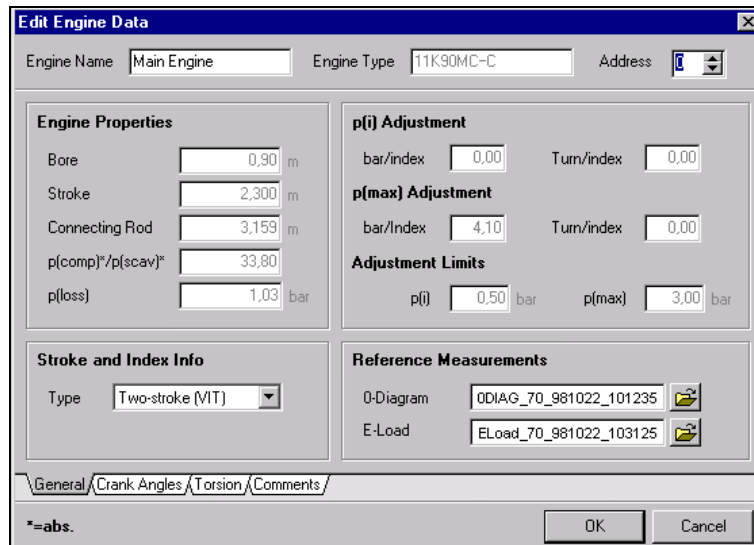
Edit Engine Data

Engine Name Main Engine
Engine Type 11K90MC-C
Address 0

Engine Properties
Bore 0,90 m
Stroke 2,300 m
Connecting Rod 3,159 m
p(comp)*/p(scav)* 33,80
p(loss) 1,03 bar

p(i) Adjustment
bar/index 0,00 Turn/index 0,00
p(max) Adjustment
bar/Index 4,10 Turn/index 0,00
Adjustment Limits
p(i) 0,50 bar p(max) 3,00 bar

Stroke and Index Info
Type Two-stroke (VIT)

Reference Measurements
0-Diagram 0DIAG_70_981022_101235
E-Load ELoad_70_981022_103125

General Crank Angles Torsion Comments

*=abs.

OK Cancel